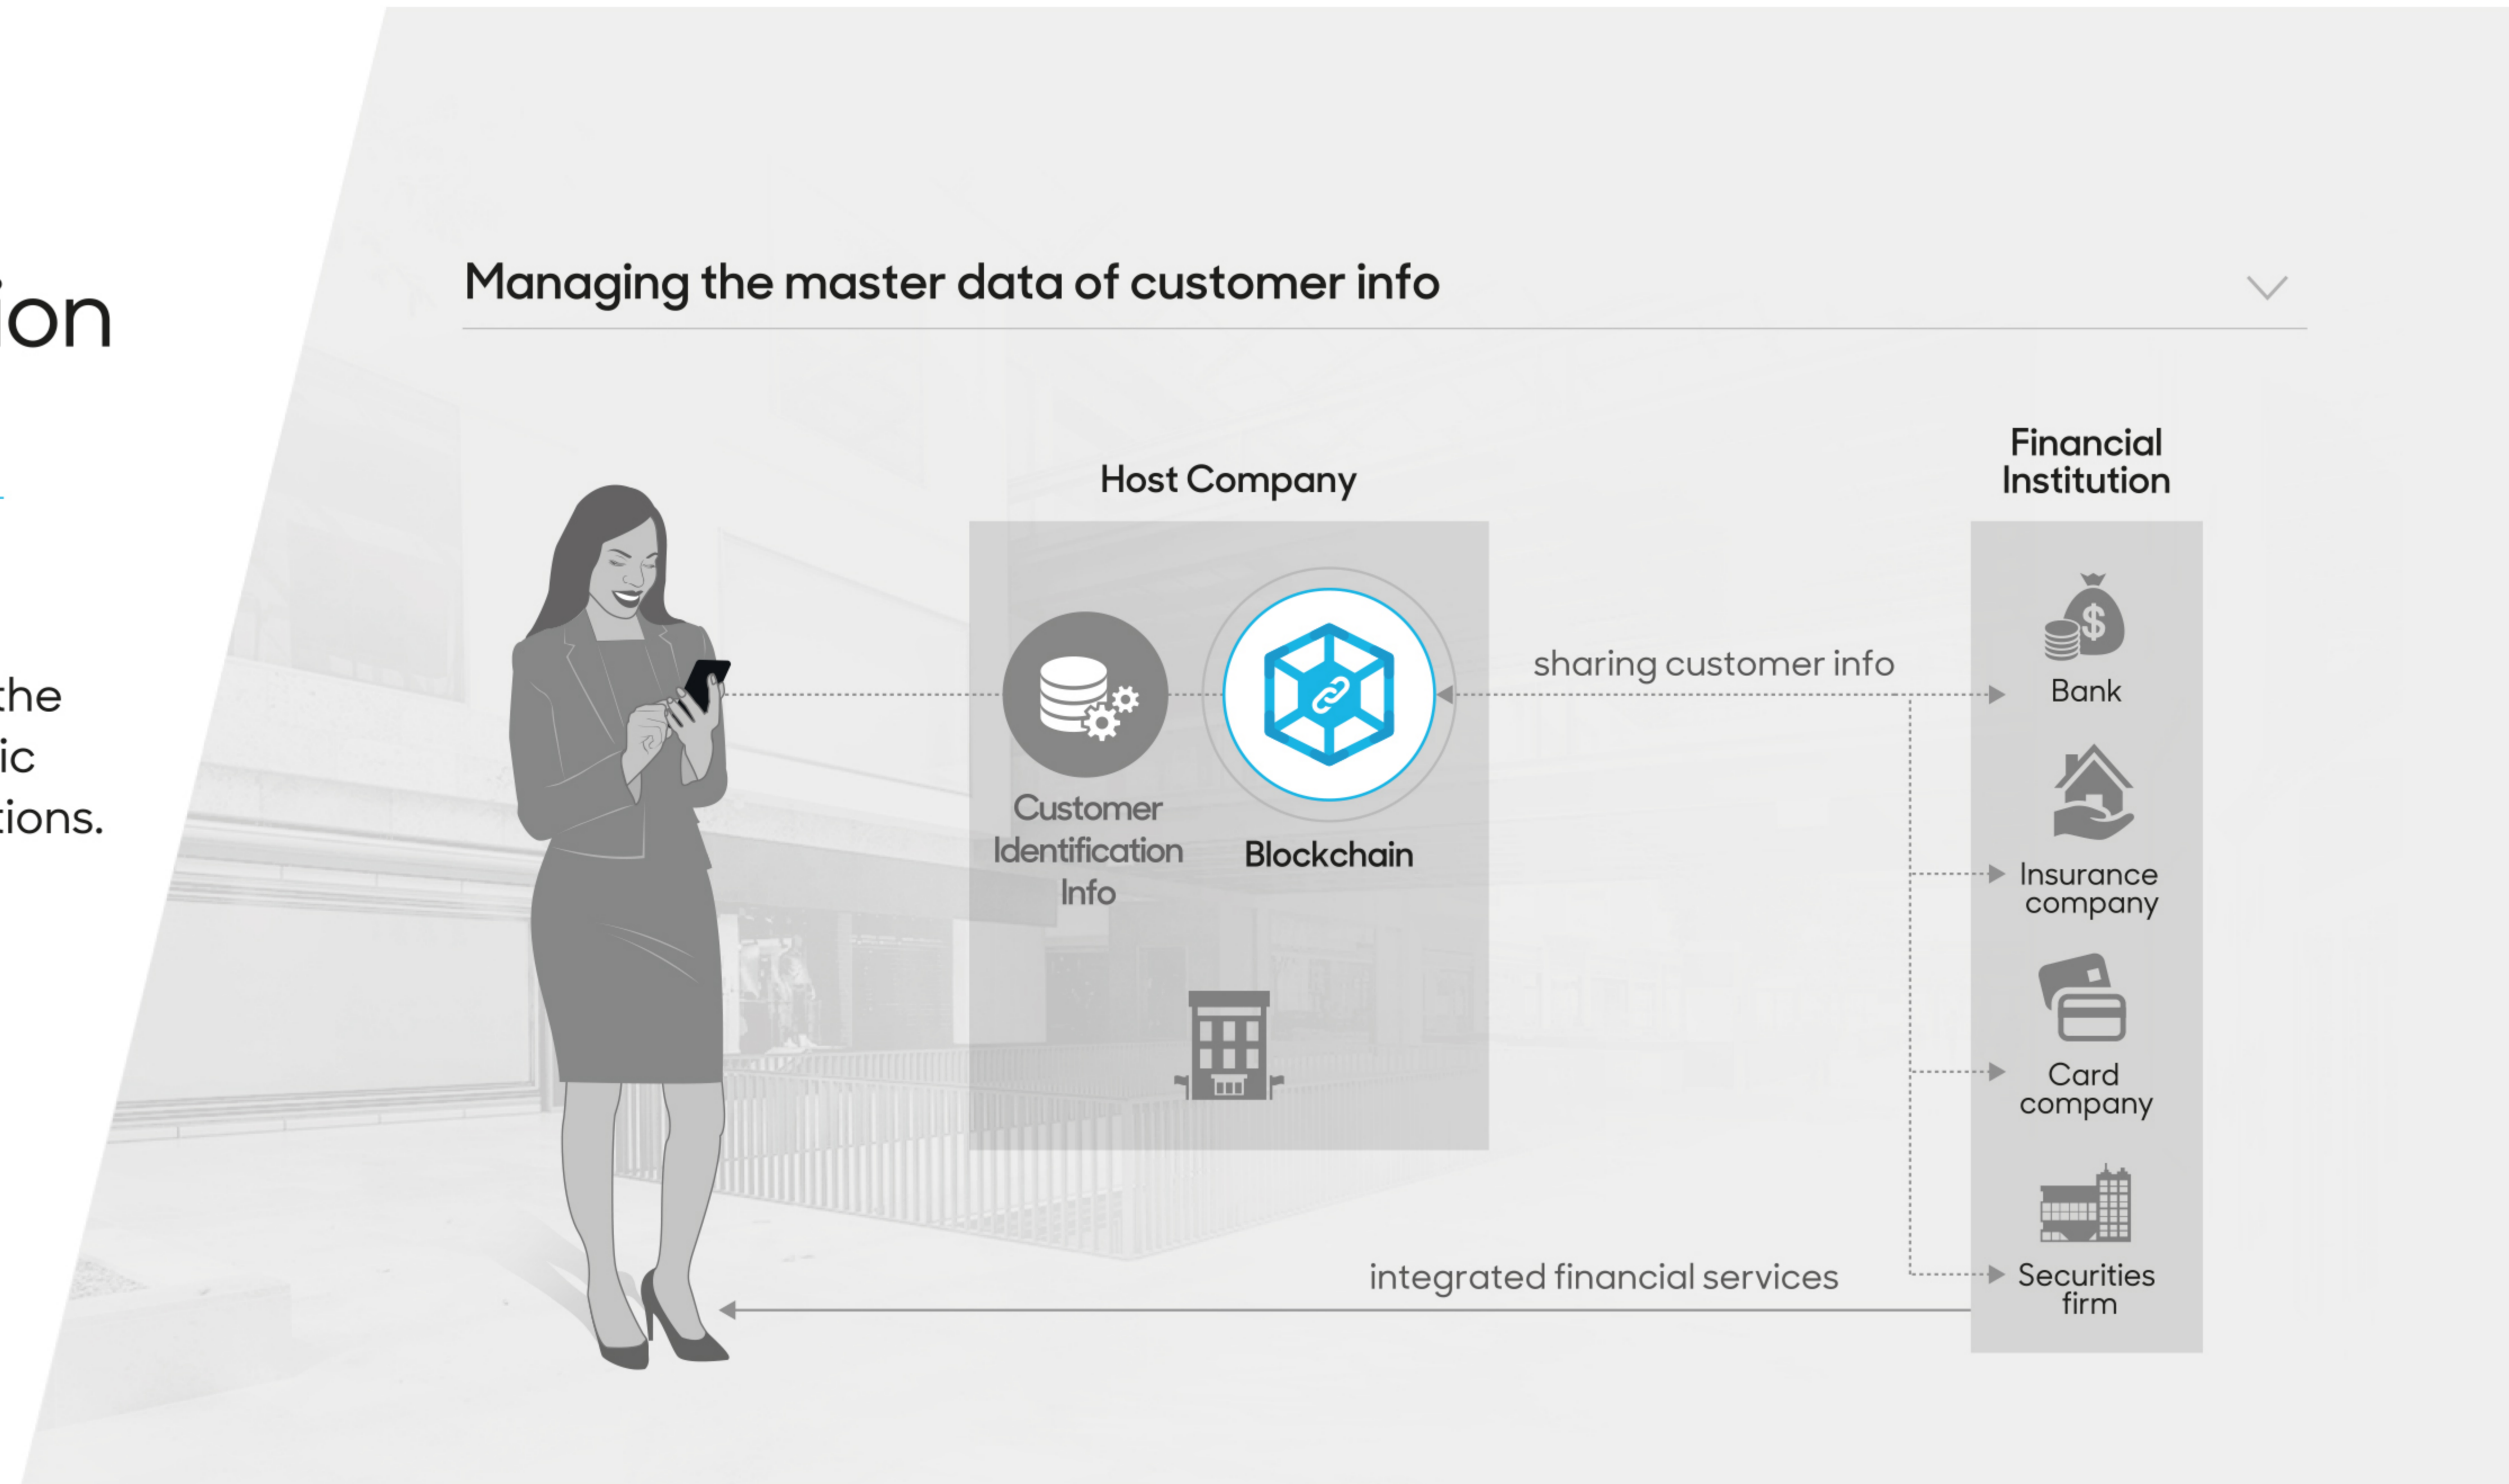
ion

the
ic
tions.

Managing the master data of customer info

Host Company

Customer Identification Info

Blockchain

sharing customer info

Financial Institution

Bank

Insurance company

Card company

Securities firm

integrated financial services